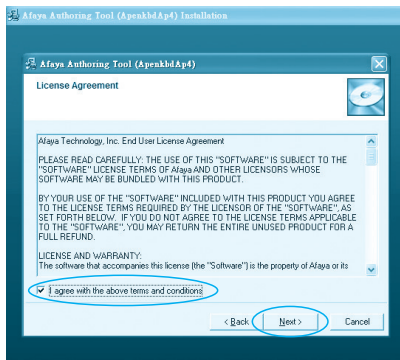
Afaya Authoring Tool (ApenkbdAp4) Installation

Afaya Authoring Tool (ApenkbdAp4)

License Agreement

Afaya Technology, Inc. End User License Agreement

PLEASE READ CAREFULLY: THE USE OF THIS "SOFTWARE" IS SUBJECT TO THE "SOFTWARE" LICENSE TERMS OF Afaya AND OTHER LICENSORS WHOSE SOFTWARE MAY BE BUNDLED WITH THIS PRODUCT.

BY YOUR USE OF THE "SOFTWARE" INCLUDED WITH THIS PRODUCT YOU AGREE TO THE LICENSE TERMS REQUIRED BY THE LICENSOR OF THE "SOFTWARE", AS SET FORTH BELOW. IF YOU DO NOT AGREE TO THE LICENSE TERMS APPLICABLE TO THE "SOFTWARE", YOU MAY RETURN THE ENTIRE UNUSED PRODUCT FOR A FULL REFUND.

LICENSE AND WARRANTY:
The software that accompanies this license (the "Software") is the property of Afaya or its

I agree with the above terms and conditions

< Back

Next >

Cancel